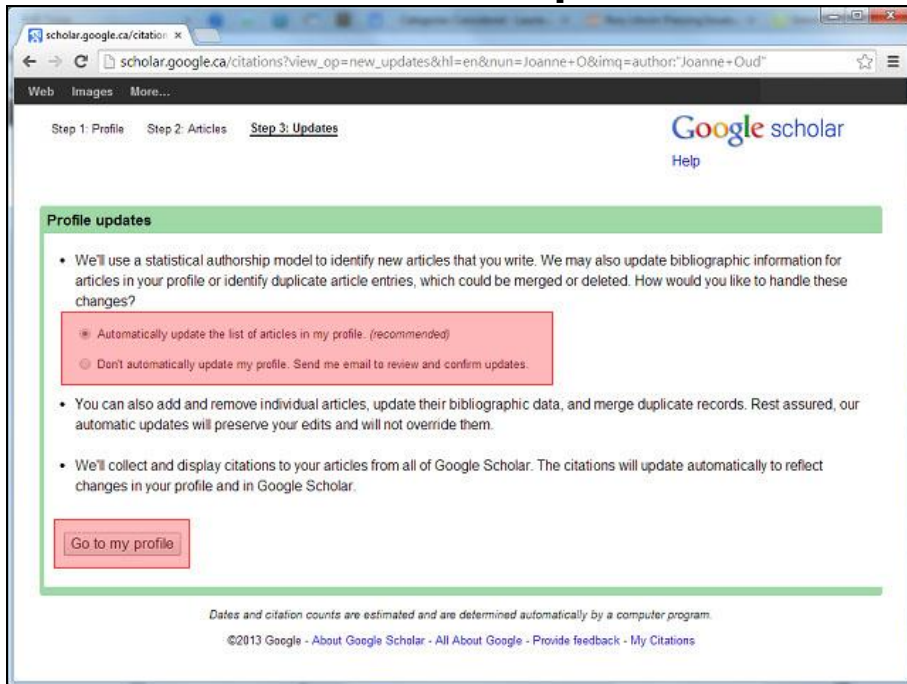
scholar.google.ca/citation ×

scholar.google.ca/citations?view_op=new_updates&hl=en&nun=Joanne+O&imq=author:"Joanne+Oud"

Web Images More...

Step 1: Profile Step 2: Articles Step 3: Updates

Google scholar

Help

Profile updates

• We'll use a statistical authorship model to identify new articles that you write. We may also update bibliographic information for articles in your profile or identify duplicate article entries, which could be merged or deleted. How would you like to handle these changes?

Automatically update the list of articles in my profile. (recommended)

Don't automatically update my profile. Send me email to review and confirm updates.

• You can also add and remove individual articles, update their bibliographic data, and merge duplicate records. Rest assured, our automatic updates will preserve your edits and will not override them.

• We'll collect and display citations to your articles from all of Google Scholar. The citations will update automatically to reflect changes in your profile and in Google Scholar.

Go to my profile

Dates and citation counts are estimated and are determined automatically by a computer program.

©2013 Google - About Google Scholar - All About Google - Provide feedback - My Citations